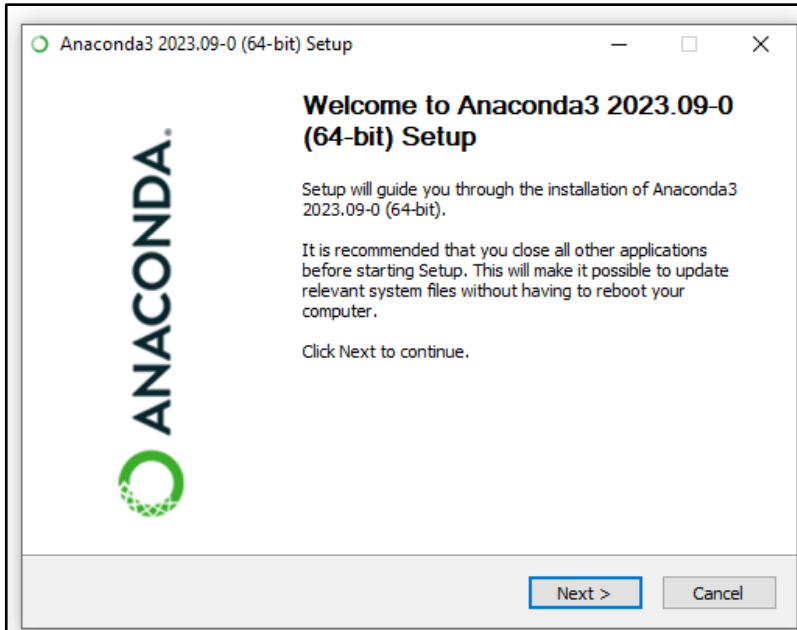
Anaconda3 2023.09-0 (64-bit) Setup

ANACONDA.

Welcome to Anaconda3 2023.09-0 (64-bit) Setup

Setup will guide you through the installation of Anaconda3 2023.09-0 (64-bit).

It is recommended that you close all other applications before starting Setup. This will make it possible to update relevant system files without having to reboot your computer.

Click Next to continue.

Next >

Cancel